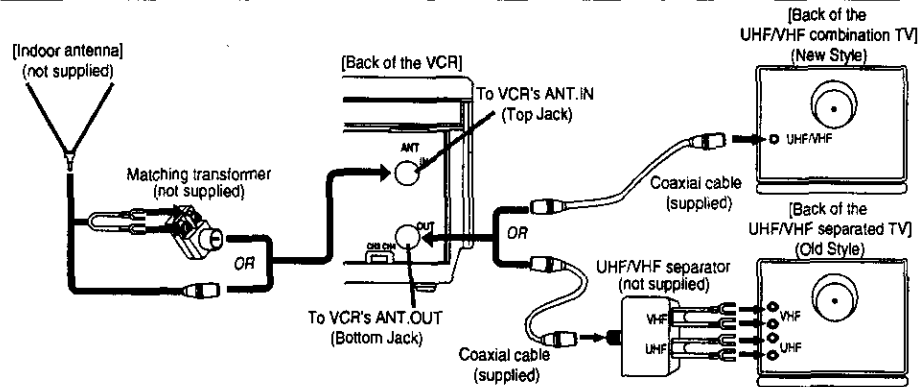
[Indoor antenna]
(not supplied)

Matching transformer
(not supplied)

OR

[Back of the VCR]

ANT
IN

OUT

CH3 CH4

To VCR's ANT.IN
(Top Jack)

To VCR's ANT.OUT
(Bottom Jack)

OR

[Back of the
UHF/VHF combination TV]
(New Style)

UHF/VHF

Coaxial cable
(supplied)

[Back of the
UHF/VHF separated TV]
(Old Style)

UHF/VHF separator
(not supplied)

VHF
UHF

VHF
UHF

Coaxial cable
(supplied)